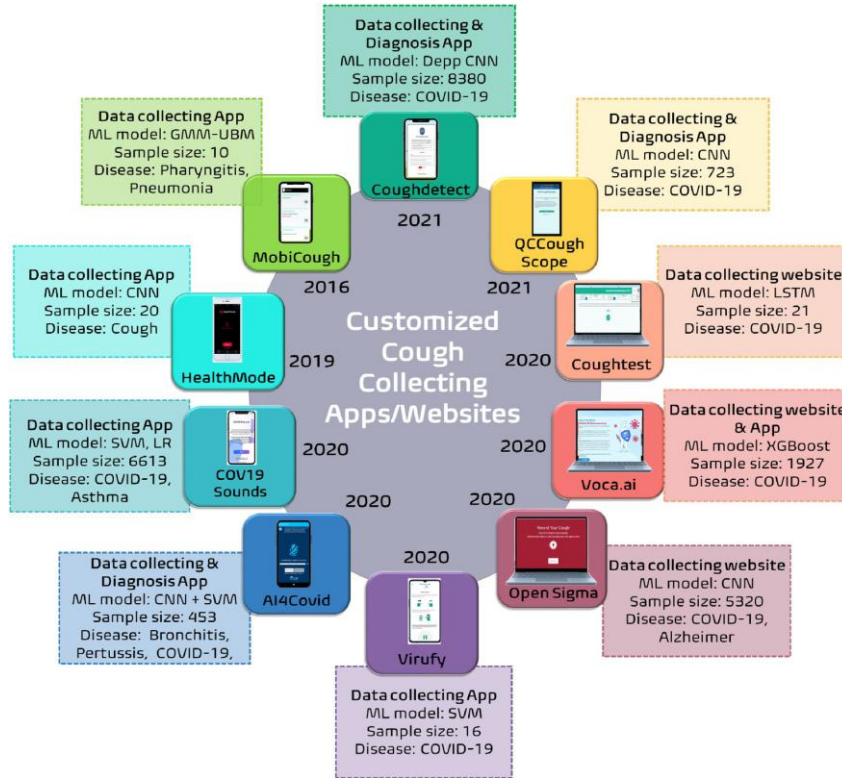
Data collecting & Diagnosis App
ML model: Depp CNN
Sample size: 8380
Disease: COVID-19

Data collecting App
ML model: GMM-UBM
Sample size: 10
Disease: Pharyngitis, Pneumonia

Data collecting & Diagnosis App
ML model: CNN
Sample size: 723
Disease: COVID-19

Coughdetect

2021

MobiCough

QCCough Scope

2016

2021

Data collecting App
ML model: CNN
Sample size: 20
Disease: Cough

Data collecting website
ML model: LSTM
Sample size: 21
Disease: COVID-19

Customized Cough Collecting Apps/Websites

HealthMode

2019

2020

Coughtest

Data collecting App
ML model: SVM, LR
Sample size: 6613
Disease: COVID-19, Asthma

Data collecting website & App
ML model: XGBoost
Sample size: 1927
Disease: COVID-19

COV19 Sounds

2020

2020

Voca.ai

2020

2020

AI4Covid

Open Sigma

2020

Data collecting & Diagnosis App
ML model: CNN + SVM
Sample size: 453
Disease: Bronchitis, Pertussis, COVID-19,

Data collecting website
ML model: CNN
Sample size: 5320
Disease: COVID-19, Alzheimer

Virufy

Data collecting App
ML model: SVM
Sample size: 16
Disease: COVID-19